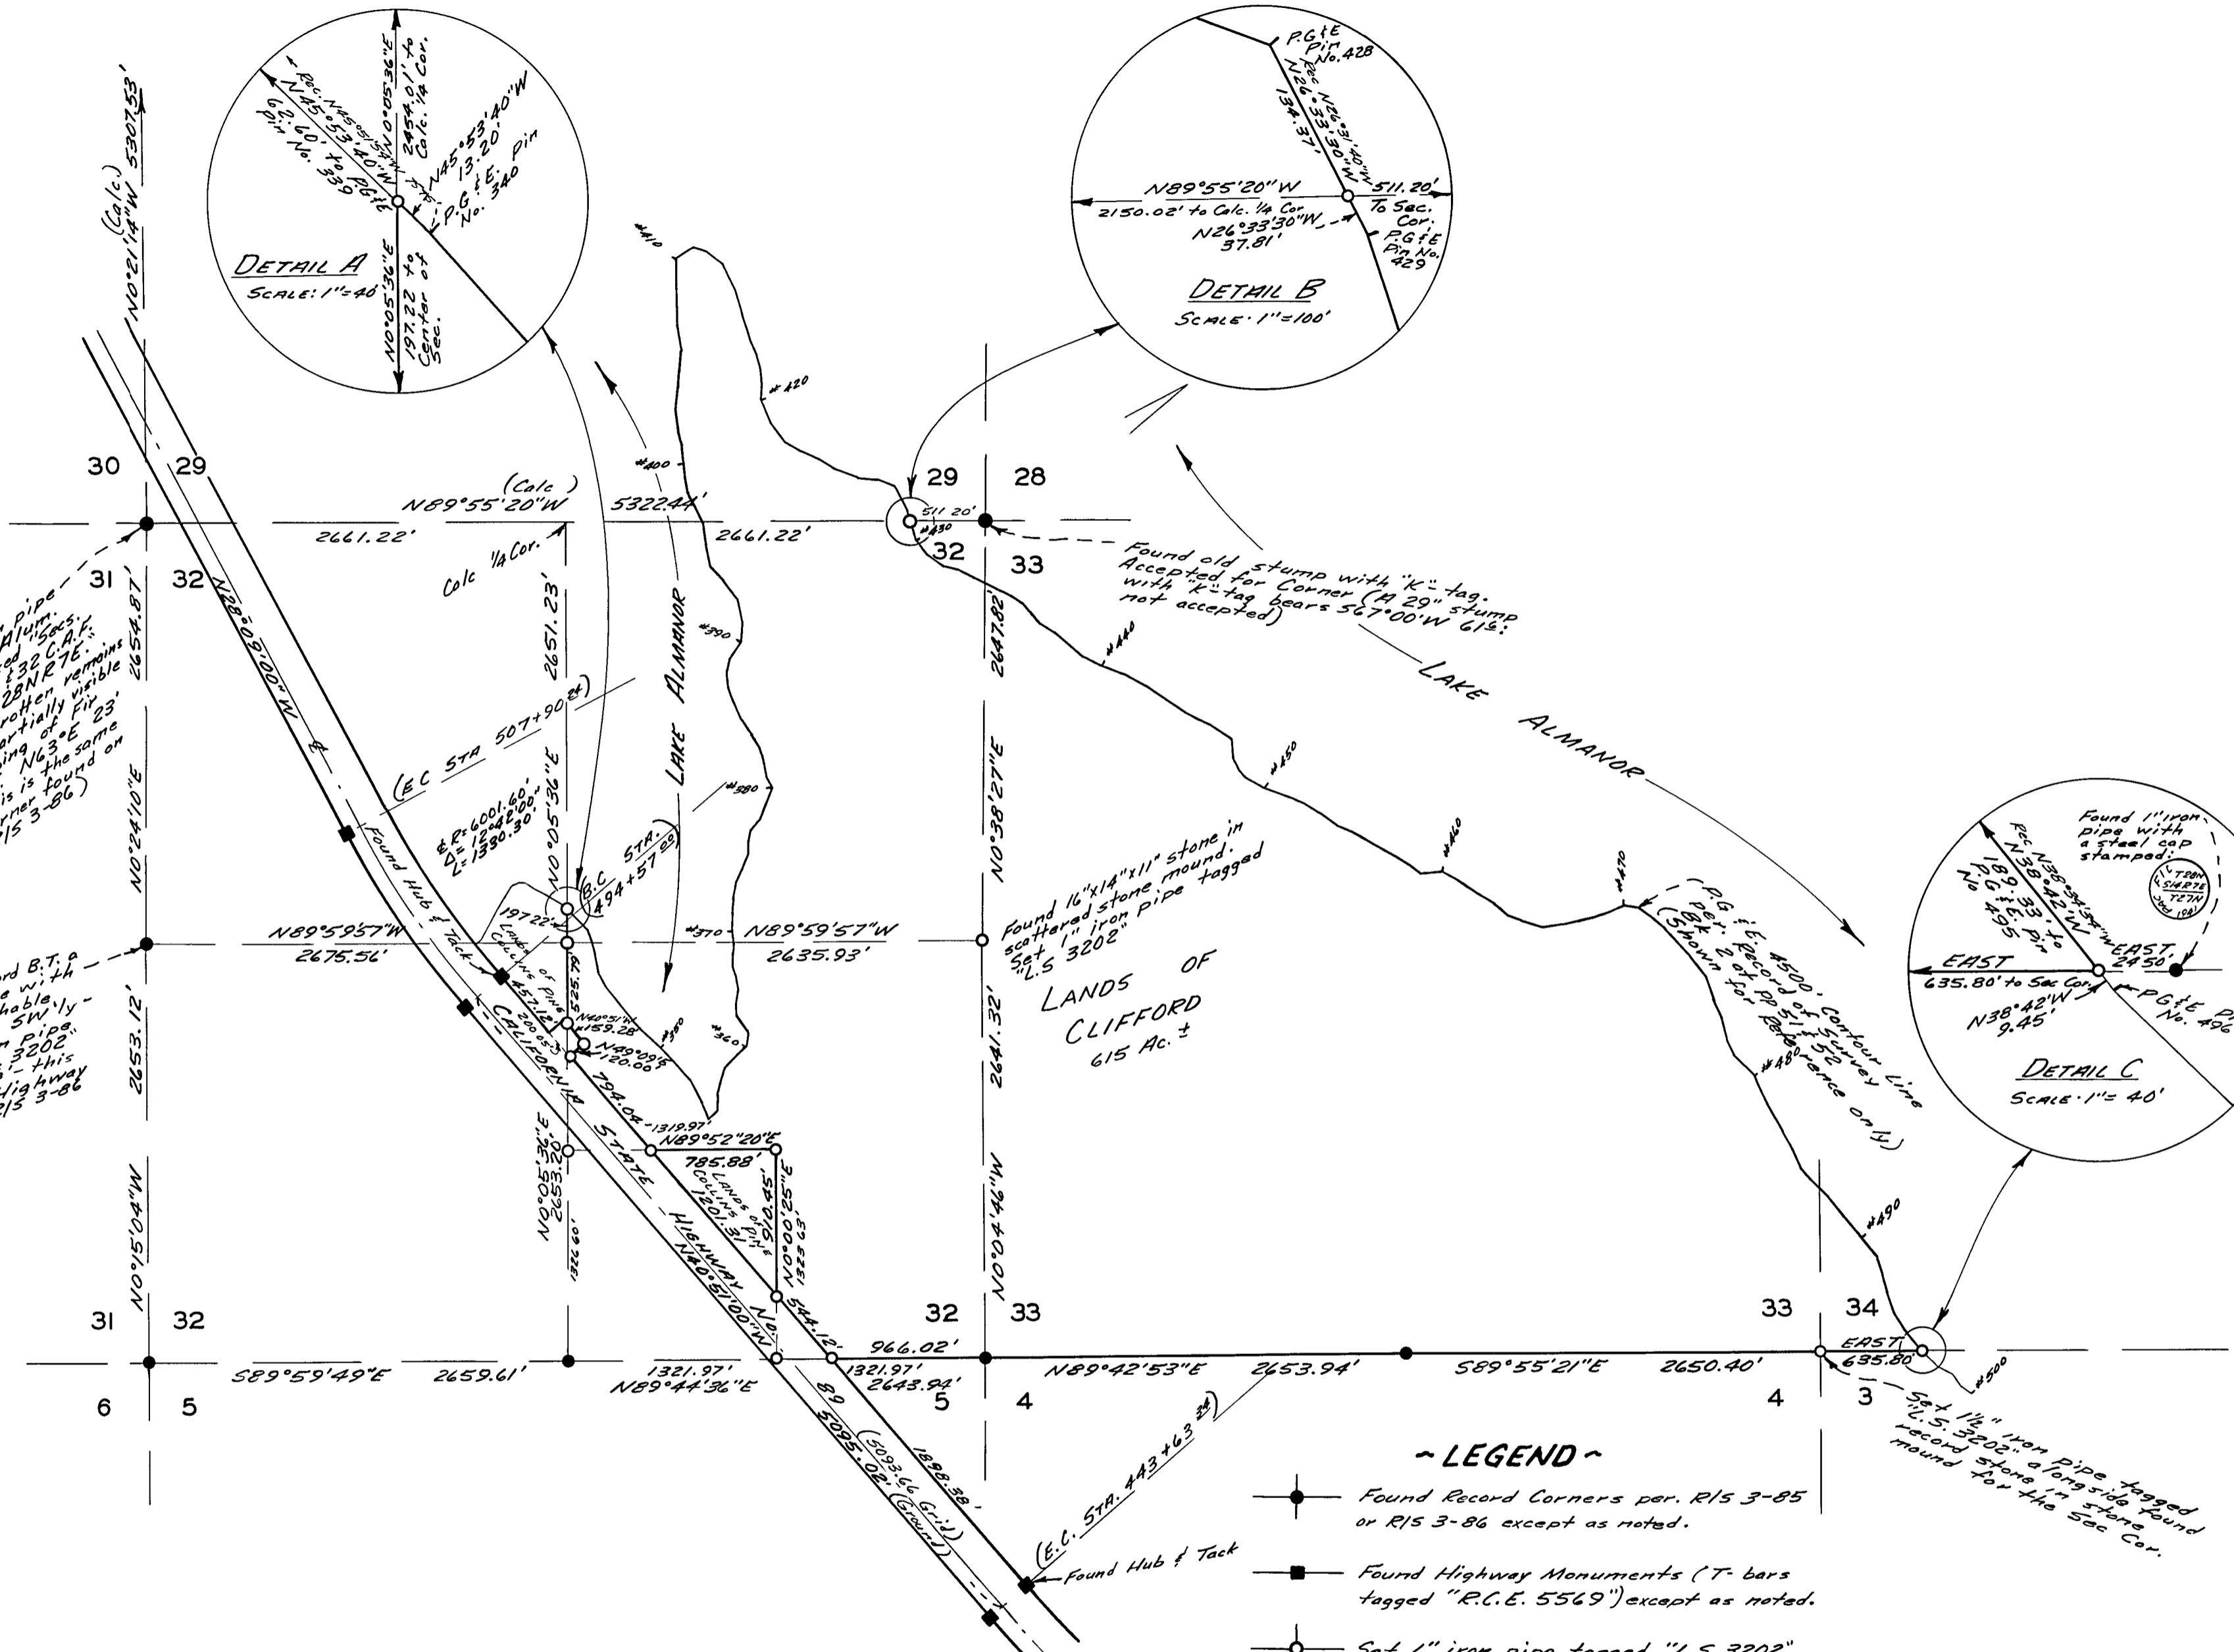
(Calc.)
N0°21'14"W 5307.53'

DETAIL A
SCALE: 1"=40'
Rec. N45°05'15"W
N45°53'40"W
62.60' to P.G.&E. Pin No. 339
N0°05'36"E
2454.01' to Calc. 1/4 Cor.
N45°53'40"W
13.20'
P.G.&E. Pin No. 340
N0°05'36"E
197.22' to Center of Sec.

DETAIL B
SCALE: 1"=100'
P.G.&E. Pin No. 428
Rec. N26°33'30"W
N26°33'30"W
134.37'
N89°55'20"W
2150.02' to Calc. 1/4 Cor
N26°33'30"W
37.81'
511.20'
To Sec. Cor.
P.G.&E. Pin No. 429

#410
#420
#400
#390
#380
#370
#360
#350
#440
#450
#460
#470
#480
#490
#500
#430

30 29
29 28
32 33
31 32
31 32
32 33
33 34
6 5
5 4
4 3

(Calc.)
N89°55'20"W 5322.44'
2661.22'
2661.22'
511 20'
Calc 1/4 Cor.
2651.23'
2654.87'
N28°08'00"W
N0°24'10"E
N0°05'36"E
(EC STA 507+90 24)
Δ R=6001.60'
Δ=12°42'00"
L=1330.30'
B.C. STA. 494+57 00
LAKE ALMANOR
LAKE ALMANOR
LAKE ALMANOR

Found old stump with "K" tag. Accepted for Corner (A "29" stump with "K" tag bears S67°00'W 61'±. not accepted)

2647.82'
N0°38'27"E
Found 16"x14"x11" stone in scattered stone mound. Set 1" iron pipe tagged "L.S 3202"
N89°59'57"W
2635.93'
LANDS OF CLIFFORD
615 Ac.±
2641.32'
N0°04'46"W

...pipe ...Alum. ...ed "Secs. ...&32 C.A.F. ...28NR7E." ...rotten remains ...partially visible ...ing of Fir ...N63°E 23' ...is is the same ...rner found on ...I/S 3-86)

...rd B.T. a ...e with ...hable ...SW'ly ...n Pipe ..."3202" ...- this ...ighway ...I/S 3-86

N89°59'57"W
2675.56'
2653.12'
Found Hub & Tack
197.22'
Lands of Collins
525.19
1457.18'
N40°51'W 159.28
200.05'
N49°09'E 120.00
CALIFORNIA STATE HIGHWAY No. 89
794.0±
1319.97'
N89°52'20"E
785.88'
Lands of Collins
1201.31'
910.45'
N0°00'25"E
1323.63'
N40°51'00"W
544.12'
N0°05'36"E
2653.20'
1326.60'
N0°15'04"W

S89°59'49"E 2659.61'
1321.97'
N89°44'36"E
966.02'
1321.97'
2643.94'
N89°42'53"E 2653.94'
S89°55'21"E 2650.40'
EAST
635.80'
5095.02' (Ground)
(5093.66 Grid)
1898.38'
(E.C. STA. 443+63 34)
Found Hub & Tack

(P.G.&E. #500 Contour Line per Record of Survey Bk. 2 of PP 51 & 52 (Shown for Reference only))

Found 1" iron pipe with a steel cap stamped:
IRON SI4R7E T27N ...1981
Rec. N38°39'15"W
N38°42'W
189.33' to P.G.&E. Pin No. 495
EAST 635.80' to Sec. Cor.
EAST 24.50'
N38°42'W 9.45'
P.G.&E. Pin No. 496
DETAIL C
SCALE: 1"=40'

Set 1½" iron pipe tagged "L.S. 3202" alongside found record stone in stone mound for the Sec. Cor.

~LEGEND~
Found Record Corners per. R/S 3-85 or R/S 3-86 except as noted.
Found Highway Monuments (T-bars tagged "R.C.E. 5569") except as noted.
Set 1" iron pipe tagged "L.S. 3202"